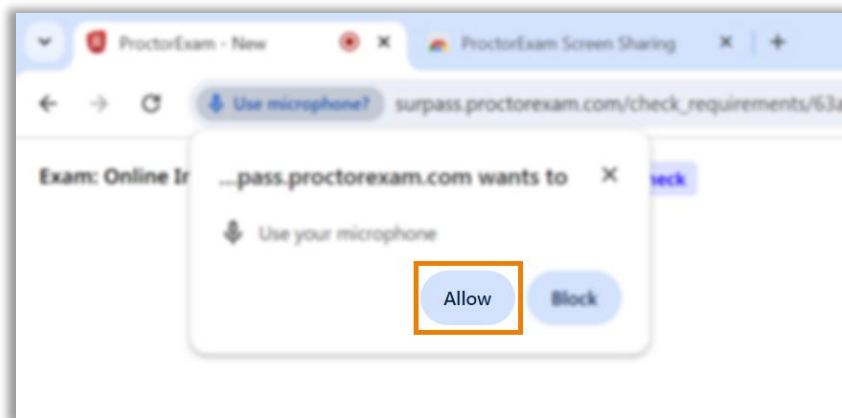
ProctorExam - New

ProctorExam Screen Sharing

Use microphone?

surpass.proctorexam.com/check_requirements/63a

Exam: Online Ir

...pass.proctorexam.com wants to

Use your microphone

Allow

Block

heck